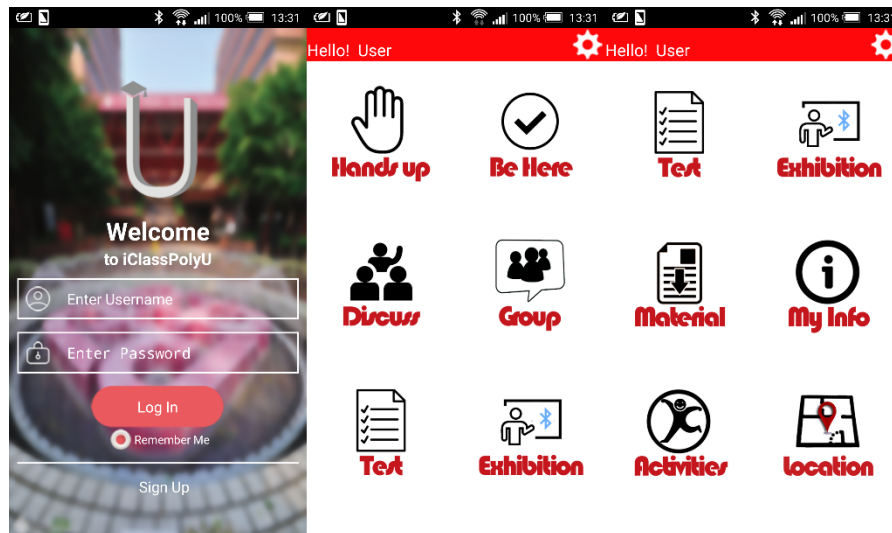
100% 13:31

Welcome
to iClassPolyU

Enter Username

Enter Password

Log In

Remember Me

Sign Up

100% 13:31

Hello! User

Hands up

Be Here

Discuss

Group

Test

Exhibition

100% 13:3

Hello! User

Test

Exhibition

Material

My Info

Activities

Location